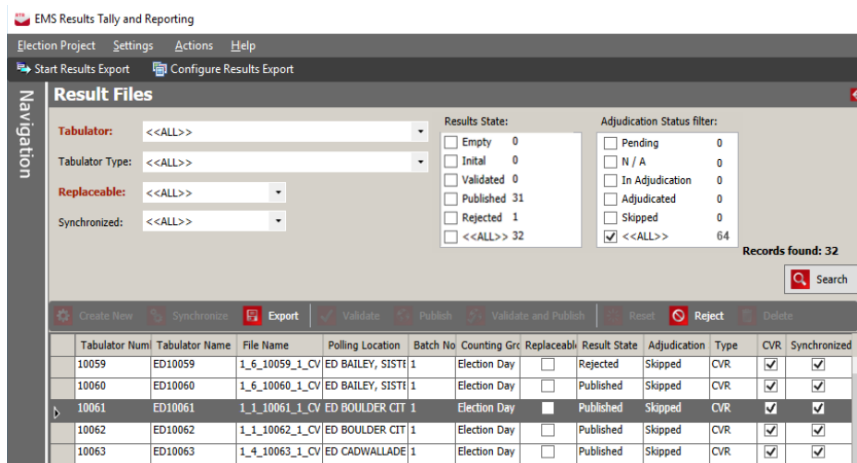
EMS Results Tally and Reporting

Election Project Settings Actions Help

Start Results Export Configure Results Export

Navigation

Result Files

Tabulator: <<ALL>>

Tabulator Type: <<ALL>>

Replaceable: <<ALL>>

Synchronized: <<ALL>>

Results State:
Empty 0
Inital 0
Validated 0
Published 31
Rejected 1
<<ALL>> 32

Adjudication Status filter:
Pending 0
N / A 0
In Adjudication 0
Adjudicated 0
Skipped 0
<<ALL>> 64

Records found: 32

Search

Create New Synchronize Export Validate Publish Validate and Publish Reset Reject Delete

| Tabulator Numl | Tabulator Name | File Name | Polling Location | Batch No | Counting Grc | Replaceable | Result State | Adjudication | Type | CVR | Synchronized |
|---|---|---|---|---|---|---|---|---|---|---|---|
| 10059 | ED10059 | 1_6_10059_1_CV | ED BAILEY, SISTE | 1 | Election Day | | Rejected | Skipped | CVR | ✓ | ✓ |
| 10060 | ED10060 | 1_6_10060_1_CV | ED BAILEY, SISTE | 1 | Election Day | | Published | Skipped | CVR | ✓ | ✓ |
| 10061 | ED10061 | 1_1_10061_1_CV | ED BOULDER CIT | 1 | Election Day | | Published | Skipped | CVR | ✓ | ✓ |
| 10062 | ED10062 | 1_1_10062_1_CV | ED BOULDER CIT | 1 | Election Day | | Published | Skipped | CVR | ✓ | ✓ |
| 10063 | ED10063 | 1_4_10063_1_CV | ED CADWALLADE | 1 | Election Day | | Published | Skipped | CVR | ✓ | ✓ |